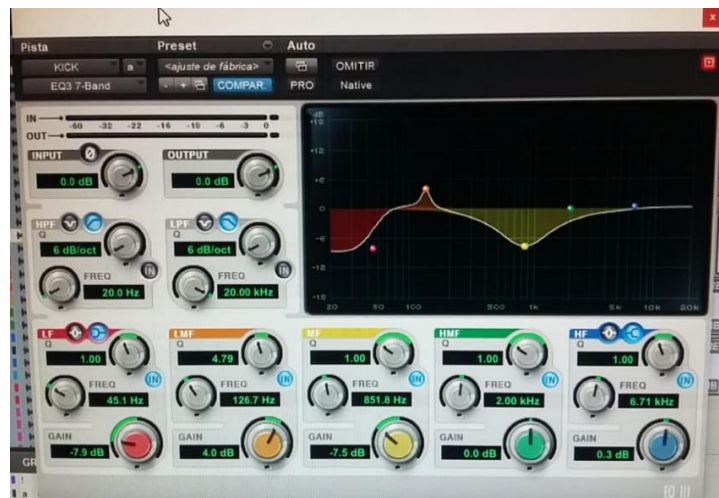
Pista
Preset
Auto
KICK
a
<ajuste de fábrica>
OMITIR
EQ3 7-Band
COMPAR.
PRO
Native

IN
OUT
-60 -32 -22 -16 -10 -6 -3 0

INPUT
0.0 dB
OUTPUT
0.0 dB

HPF
Q
6 dB/oct
FREQ
20.0 Hz
IN

LPF
Q
6 dB/oct
FREQ
20.00 kHz
IN

dB
+18
+12
+6
0
-6
-12
-18
20 50 100 500 1k 5k 10k 20K

LF
Q
1.00
FREQ
45.1 Hz
IN
GAIN
-7.9 dB

LMF
Q
4.79
FREQ
126.7 Hz
IN
GAIN
4.0 dB

MF
Q
1.00
FREQ
851.8 Hz
IN
GAIN
-7.5 dB

HMF
Q
1.00
FREQ
2.00 kHz
IN
GAIN
0.0 dB

HF
Q
1.00
FREQ
6.71 kHz
IN
GAIN
0.3 dB

EQ III